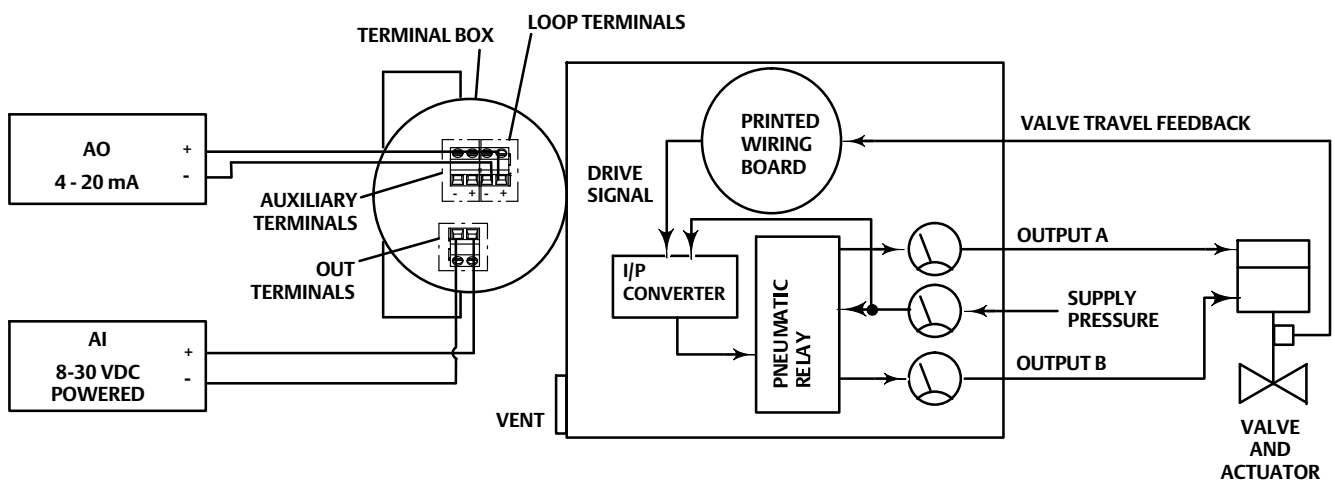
TERMINAL BOX

LOOP TERMINALS

AO
4 - 20 mA

+
-

AUXILIARY TERMINALS

OUT TERMINALS

- + - +

AI
8-30 VDC POWERED

+
-

PRINTED WIRING BOARD

DRIVE SIGNAL

I/P CONVERTER

PNEUMATIC RELAY

VENT

VALVE TRAVEL FEEDBACK

OUTPUT A

SUPPLY PRESSURE

OUTPUT B

VALVE AND ACTUATOR